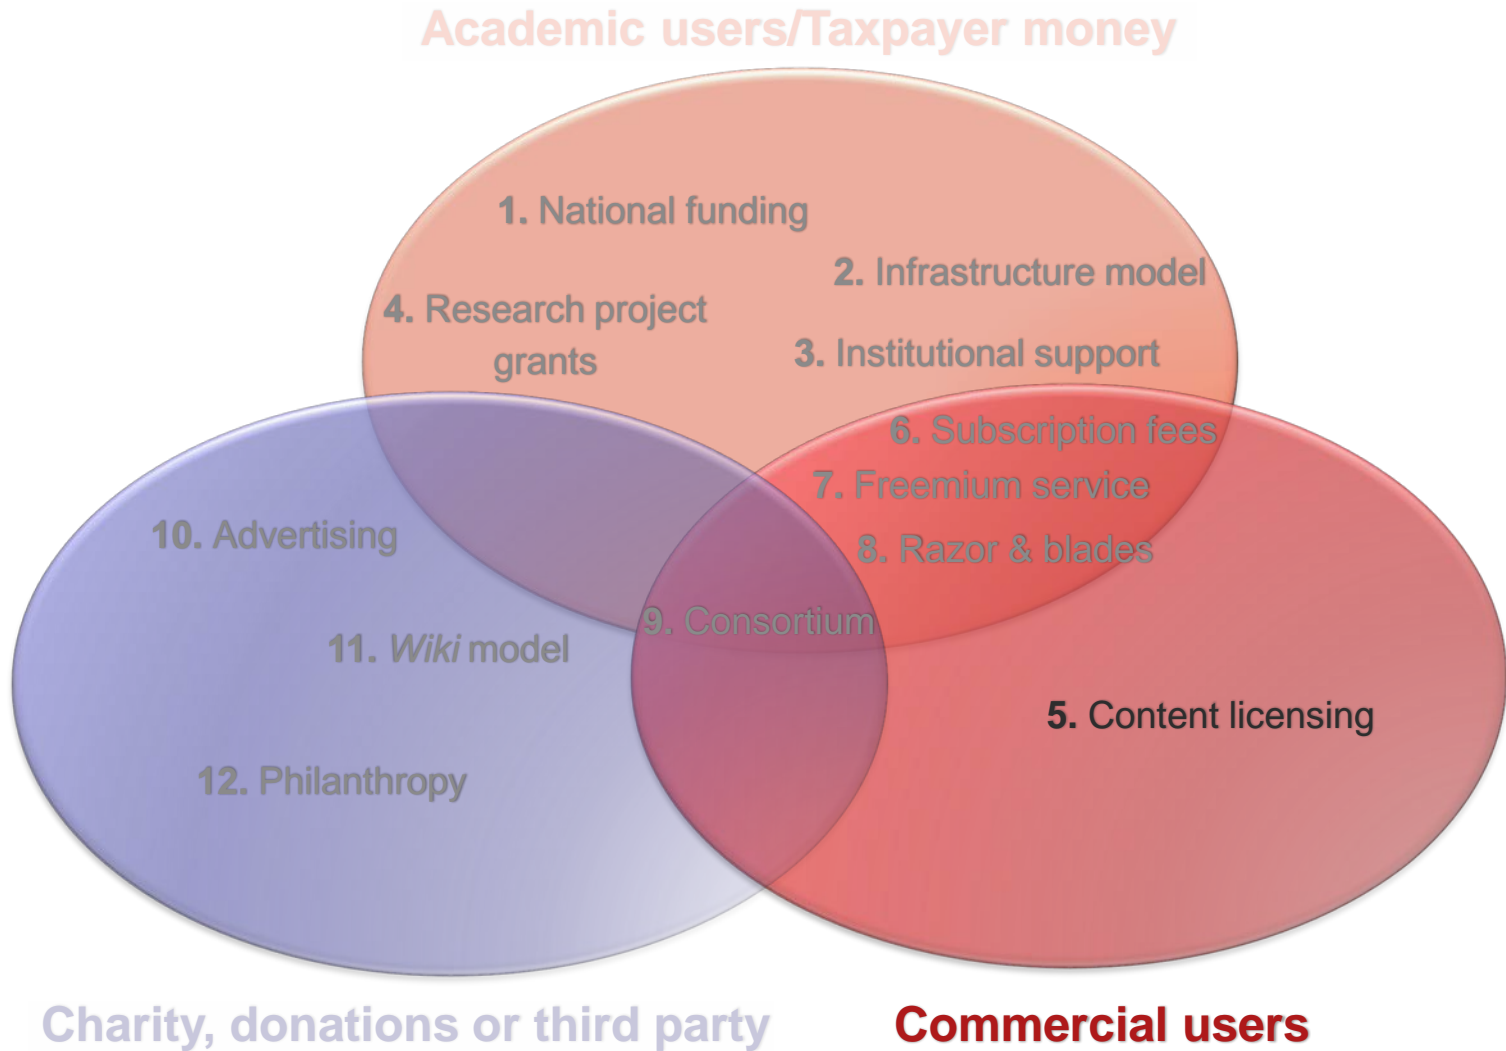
Academic users/Taxpayer money

1. National funding

2. Infrastructure model

4. Research project grants

3. Institutional support

6. Subscription fees

7. Freemium service

8. Razor & blades

10. Advertising

9. Consortium

11. Wiki model

5. Content licensing

12. Philanthropy

Charity, donations or third party

Commercial users